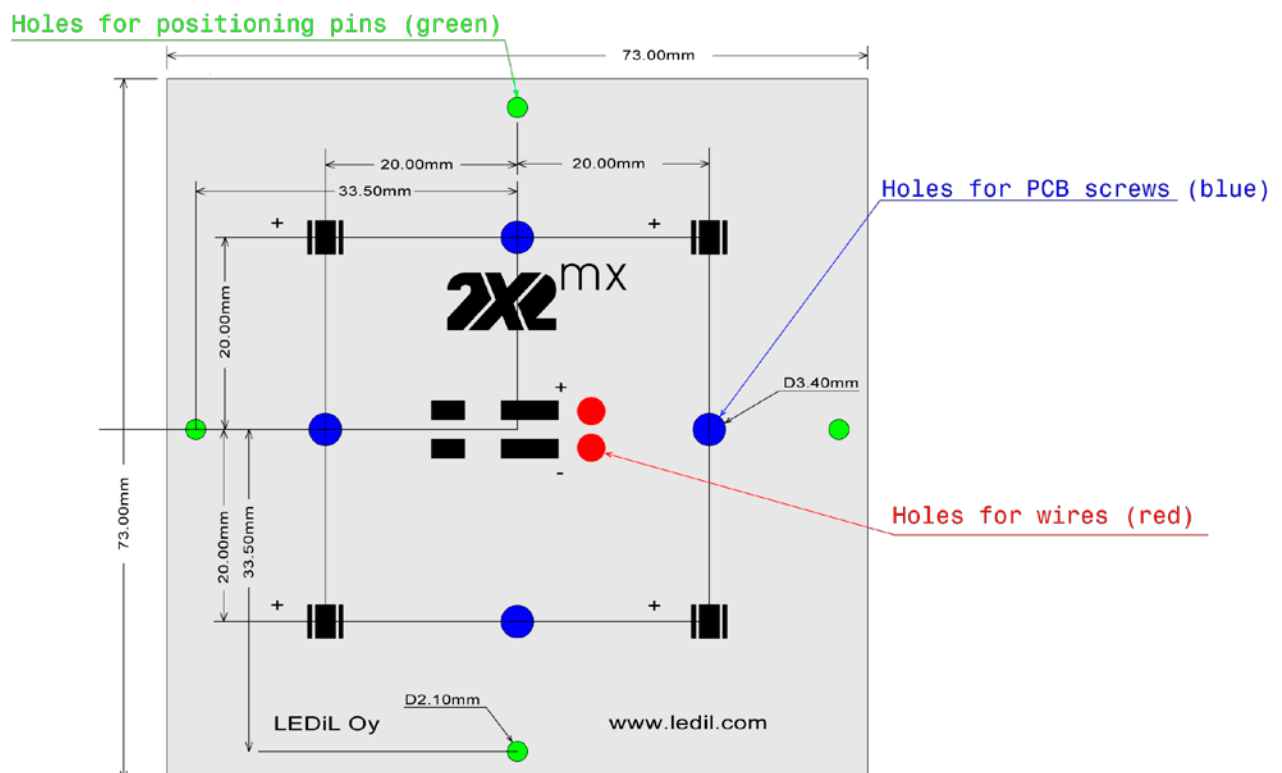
Holes for positioning pins (green)

73.00mm

20.00mm

20.00mm

33.50mm

Holes for PCB screws (blue)

+

+

2X2$^{mx}$

20.00mm

+

D3.40mm

-

Holes for wires (red)

73.00mm

20.00mm

33.50mm

+

+

D2.10mm

LEDiL Oy

www.ledil.com